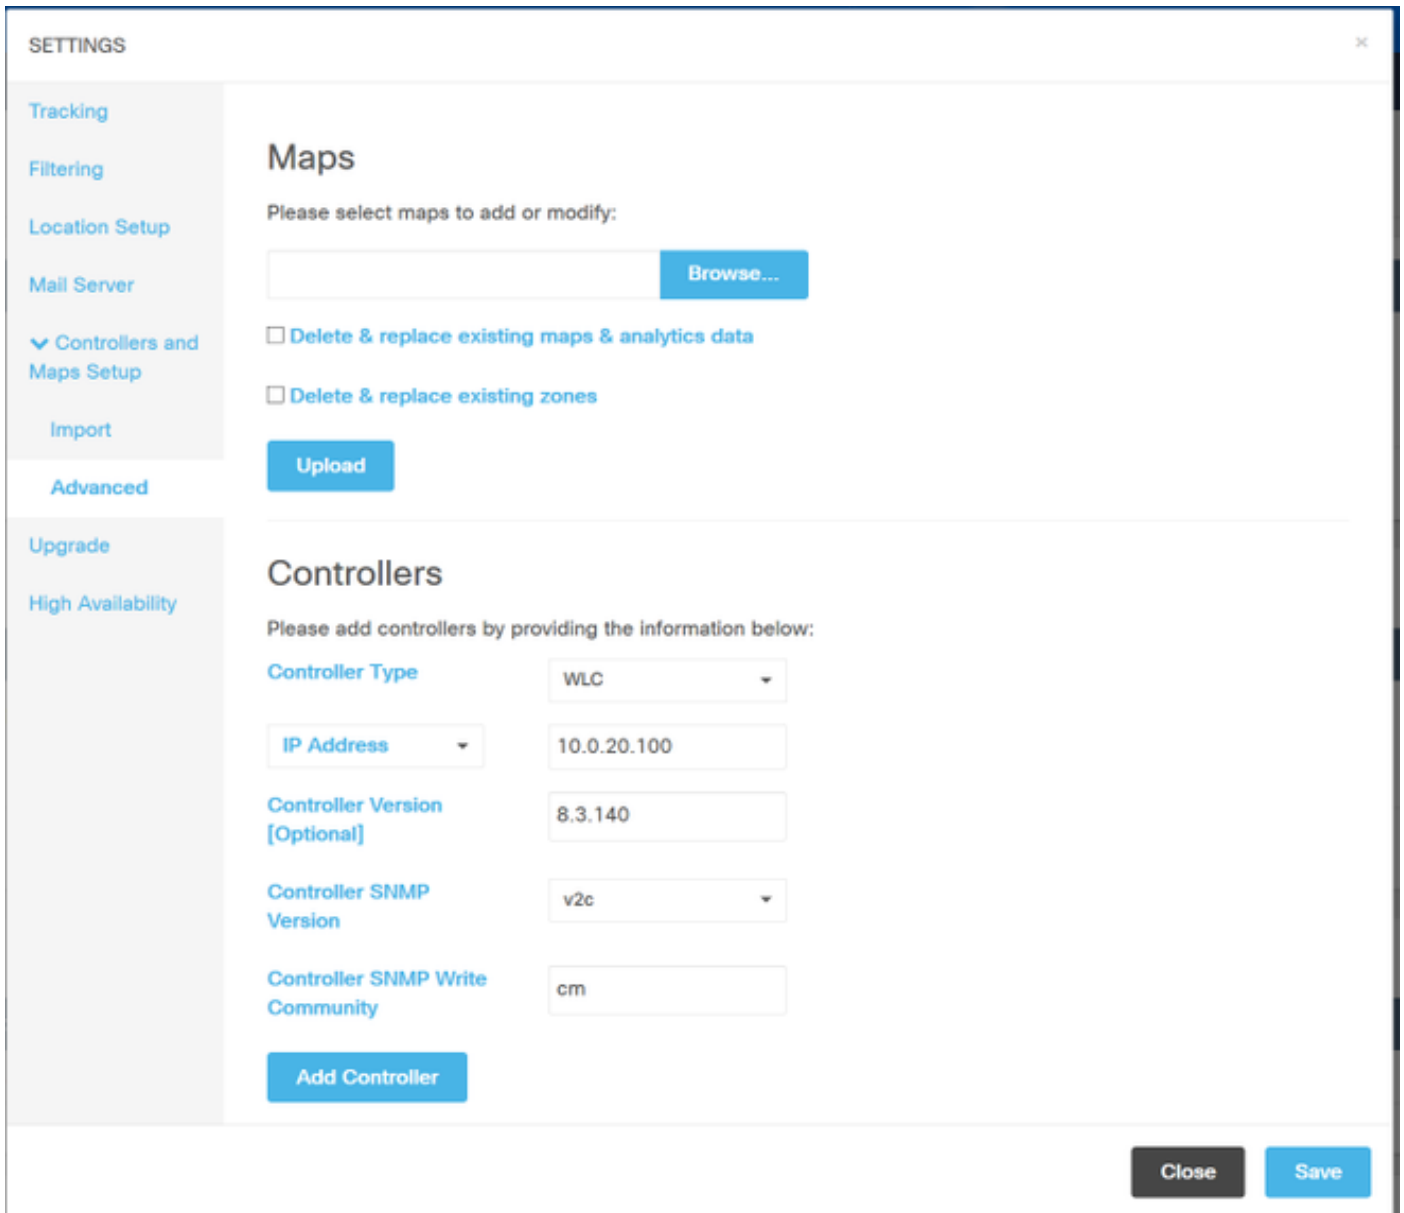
SETTINGS

×

Tracking

Filtering

Location Setup

Mail Server

Controllers and Maps Setup

Import

Advanced

Upgrade

High Availability

Maps

Please select maps to add or modify:

Browse...

Delete & replace existing maps & analytics data

Delete & replace existing zones

Upload

Controllers

Please add controllers by providing the information below:

Controller Type

WLC

IP Address

10.0.20.100

Controller Version [Optional]

8.3.140

Controller SNMP Version

v2c

Controller SNMP Write Community

cm

Add Controller

Close

Save